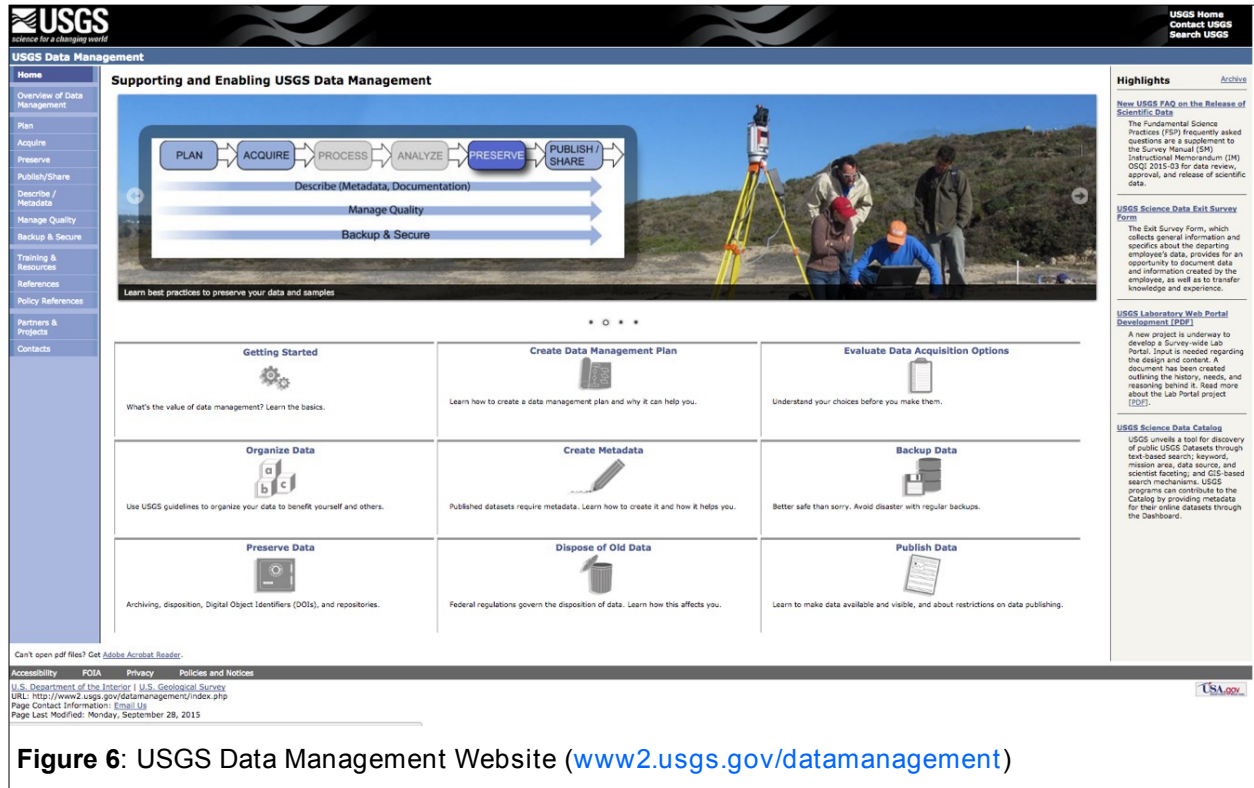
USGS
science for a changing world

USGS Home
Contact USGS
Search USGS

USGS Data Management

Home
Overview of Data Management
Plan
Acquire
Preserve
Publish/Share
Describe / Metadata
Manage Quality
Backup & Secure
Training & Resources
References
Policy References
Partners & Projects
Contacts

Supporting and Enabling USGS Data Management

PLAN
ACQUIRE
PROCESS
ANALYZE
PRESERVE
PUBLISH / SHARE
Describe (Metadata, Documentation)
Manage Quality
Backup & Secure

Learn best practices to preserve your data and samples

Getting Started
What's the value of data management? Learn the basics.

Create Data Management Plan
Learn how to create a data management plan and why it can help you.

Evaluate Data Acquisition Options
Understand your choices before you make them.

Organize Data
Use USGS guidelines to organize your data to benefit yourself and others.

Create Metadata
Published datasets require metadata. Learn how to create it and how it helps you.

Backup Data
Better safe than sorry. Avoid disaster with regular backups.

Preserve Data
Archiving, disposition, Digital Object Identifiers (DOIs), and repositories.

Dispose of Old Data
Federal regulations govern the disposition of data. Learn how this affects you.

Publish Data
Learn to make data available and visible, and about restrictions on data publishing.

Highlights
Archive

New USGS FAQ on the Release of Scientific Data
The Fundamental Science Practices (FSP) frequently asked questions are a supplement to the Survey Manual (SM) Instructional Memorandum (IM) OSQI 2015-03 for data review, approval, and release of scientific data.

USGS Science Data Exit Survey Form
The Exit Survey Form, which collects general information and specifics about the departing employee's data, provides for an opportunity to document data and information created by the employee, as well as to transfer knowledge and experience.

USGS Laboratory Web Portal Development [PDF]
A new project is underway to develop a Survey-wide Lab Portal. Input is needed regarding the design and content. A document has been created outlining the history, needs, and reasoning behind it. Read more about the Lab Portal project [PDF].

USGS Science Data Catalog
USGS unveils a tool for discovery of public USGS Datasets through text-based search; keyword, mission area, data source, and scientist faceting; and GIS-based search mechanisms. USGS programs can contribute to the Catalog by providing metadata for their online datasets through the Dashboard.

Can't open pdf files? Get Adobe Acrobat Reader.

Accessibility FOIA Privacy Policies and Notices

U.S. Department of the Interior | U.S. Geological Survey
URL: http://www2.usgs.gov/datamanagement/index.php
Page Contact Information: Email Us
Page Last Modified: Monday, September 28, 2015

USA.gov

Figure 6: USGS Data Management Website (www2.usgs.gov/datamanagement)